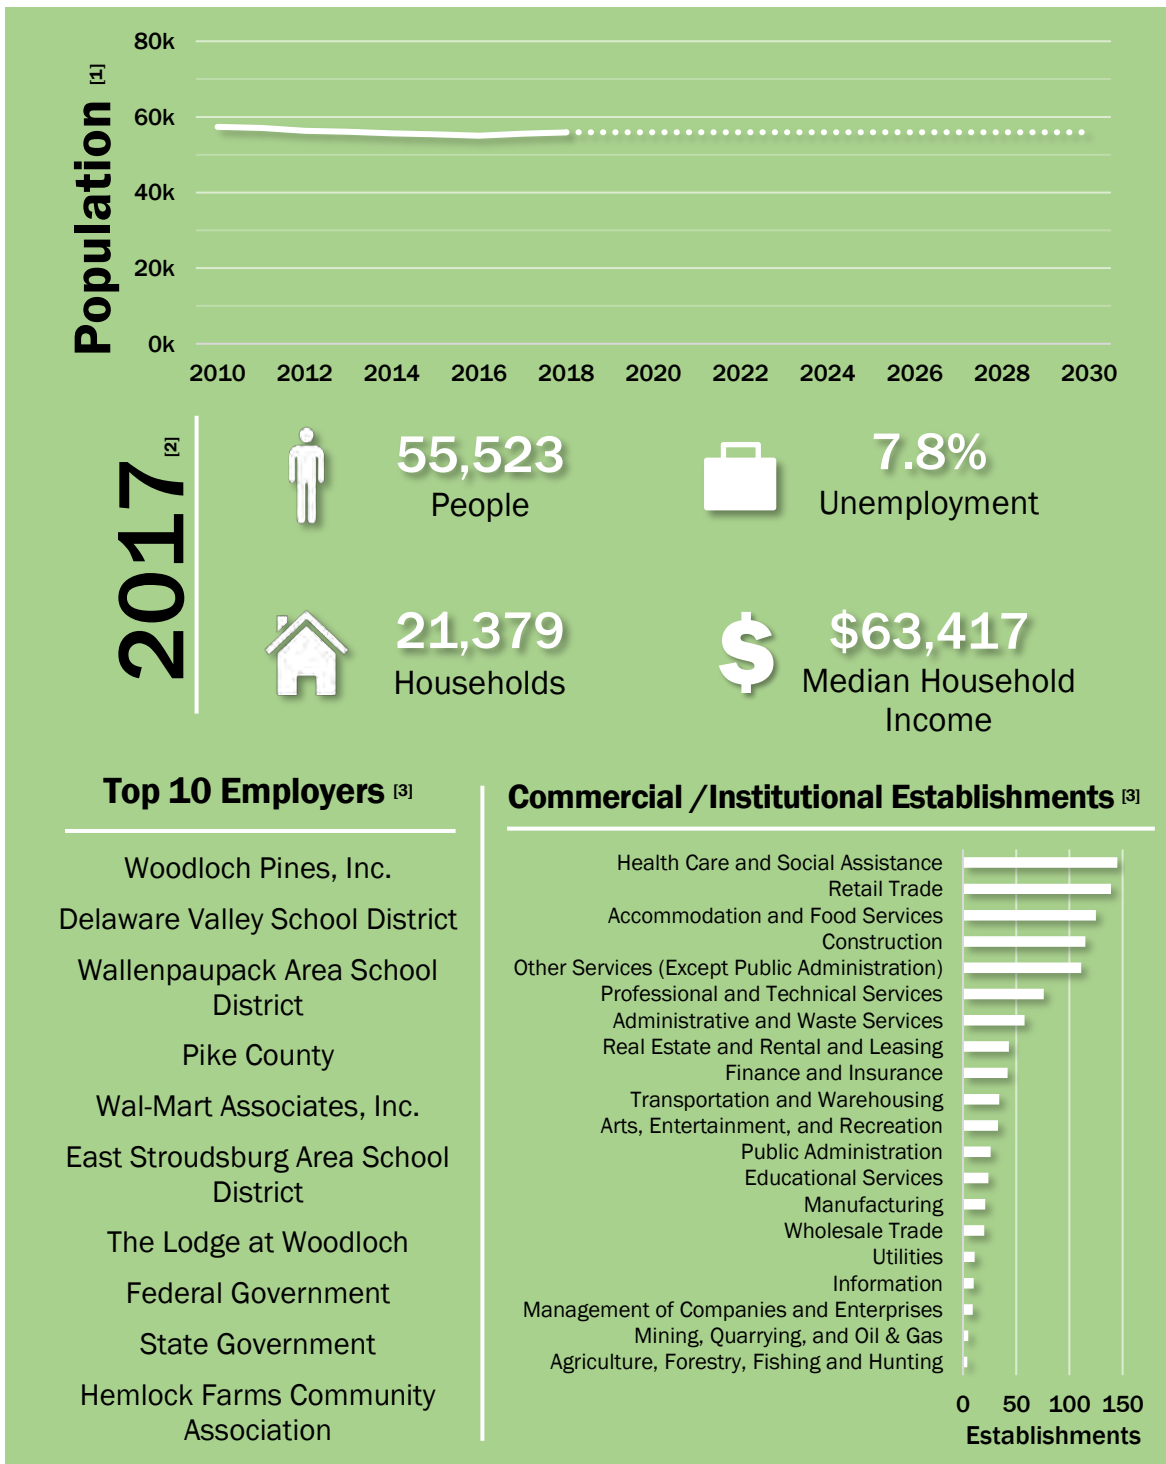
Population [1]

80k
60k
40k
20k
0k

2010 2012 2014 2016 2018 2020 2022 2024 2026 2028 2030

2017 [2]

55,523
People

7.8%
Unemployment

21,379
Households

$63,417
Median Household Income

Top 10 Employers [3]

Woodloch Pines, Inc.
Delaware Valley School District
Wallenpaupack Area School District
Pike County
Wal-Mart Associates, Inc.
East Stroudsburg Area School District
The Lodge at Woodloch
Federal Government
State Government
Hemlock Farms Community Association

Commercial / Institutional Establishments [3]

Health Care and Social Assistance
Retail Trade
Accommodation and Food Services
Construction
Other Services (Except Public Administration)
Professional and Technical Services
Administrative and Waste Services
Real Estate and Rental and Leasing
Finance and Insurance
Transportation and Warehousing
Arts, Entertainment, and Recreation
Public Administration
Educational Services
Manufacturing
Wholesale Trade
Utilities
Information
Management of Companies and Enterprises
Mining, Quarrying, and Oil & Gas
Agriculture, Forestry, Fishing and Hunting

0 50 100 150
Establishments